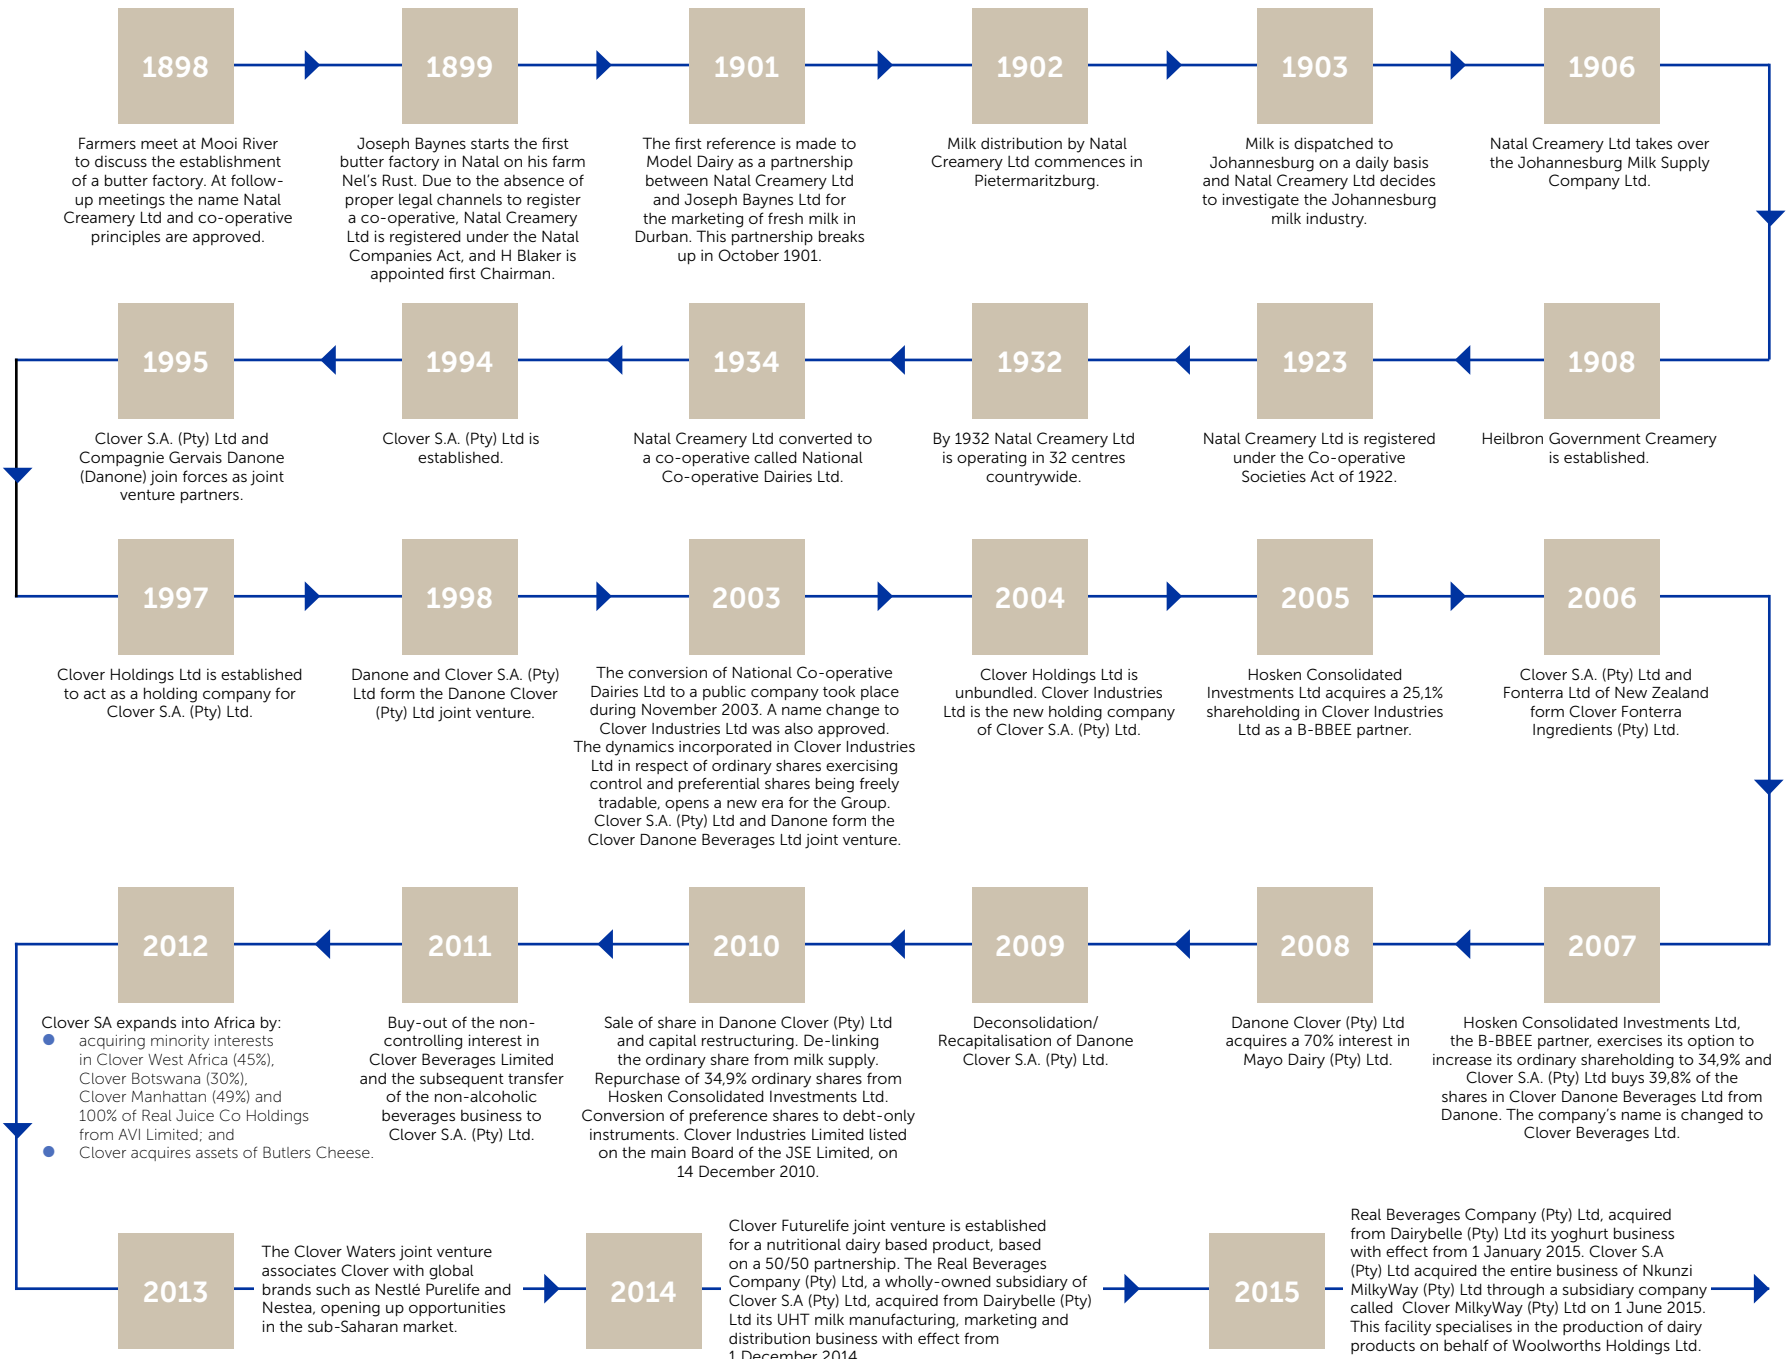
1898

Farmers meet at Mooi River to discuss the establishment of a butter factory. At follow-up meetings the name Natal Creamery Ltd and co-operative principles are approved.

1899

Joseph Baynes starts the first butter factory in Natal on his farm Nel's Rust. Due to the absence of proper legal channels to register a co-operative, Natal Creamery Ltd is registered under the Natal Companies Act, and H Blaker is appointed first Chairman.

1901

The first reference is made to Model Dairy as a partnership between Natal Creamery Ltd and Joseph Baynes Ltd for the marketing of fresh milk in Durban. This partnership breaks up in October 1901.

1902

Milk distribution by Natal Creamery Ltd commences in Pietermaritzburg.

1903

Milk is dispatched to Johannesburg on a daily basis and Natal Creamery Ltd decides to investigate the Johannesburg milk industry.

1906

Natal Creamery Ltd takes over the Johannesburg Milk Supply Company Ltd.

1908

Heilbron Government Creamery is established.

1923

Natal Creamery Ltd is registered under the Co-operative Societies Act of 1922.

1932

By 1932 Natal Creamery Ltd is operating in 32 centres countrywide.

1934

Natal Creamery Ltd converted to a co-operative called National Co-operative Dairies Ltd.

1994

Clover S.A. (Pty) Ltd is established.

1995

Clover S.A. (Pty) Ltd and Compagnie Gervais Danone (Danone) join forces as joint venture partners.

1997

Clover Holdings Ltd is established to act as a holding company for Clover S.A. (Pty) Ltd.

1998

Danone and Clover S.A. (Pty) Ltd form the Danone Clover (Pty) Ltd joint venture.

2003

The conversion of National Co-operative Dairies Ltd to a public company took place during November 2003. A name change to Clover Industries Ltd was also approved. The dynamics incorporated in Clover Industries Ltd in respect of ordinary shares exercising control and preferential shares being freely tradable, opens a new era for the Group. Clover S.A. (Pty) Ltd and Danone form the Clover Danone Beverages Ltd joint venture.

2004

Clover Holdings Ltd is unbundled. Clover Industries Ltd is the new holding company of Clover S.A. (Pty) Ltd.

2005

Hosken Consolidated Investments Ltd acquires a 25,1% shareholding in Clover Industries Ltd as a B-BBEE partner.

2006

Clover S.A. (Pty) Ltd and Fonterra Ltd of New Zealand form Clover Fonterra Ingredients (Pty) Ltd.

2007

Hosken Consolidated Investments Ltd, the B-BBEE partner, exercises its option to increase its ordinary shareholding to 34,9% and Clover S.A. (Pty) Ltd buys 39,8% of the shares in Clover Danone Beverages Ltd from Danone. The company's name is changed to Clover Beverages Ltd.

2008

Danone Clover (Pty) Ltd acquires a 70% interest in Mayo Dairy (Pty) Ltd.

2009

Deconsolidation/ Recapitalisation of Danone Clover S.A. (Pty) Ltd.

2010

Sale of share in Danone Clover (Pty) Ltd and capital restructuring. De-linking the ordinary share from milk supply. Repurchase of 34,9% ordinary shares from Hosken Consolidated Investments Ltd. Conversion of preference shares to debt-only instruments. Clover Industries Limited listed on the main Board of the JSE Limited, on 14 December 2010.

2011

Buy-out of the non-controlling interest in Clover Beverages Limited and the subsequent transfer of the non-alcoholic beverages business to Clover S.A. (Pty) Ltd.

2012

Clover SA expands into Africa by:
- acquiring minority interests in Clover West Africa (45%), Clover Botswana (30%), Clover Manhattan (49%) and 100% of Real Juice Co Holdings from AVI Limited; and
- Clover acquires assets of Butlers Cheese.

2013

The Clover Waters joint venture associates Clover with global brands such as Nestlé Purelife and Nestea, opening up opportunities in the sub-Saharan market.

2014

Clover Futurelife joint venture is established for a nutritional dairy based product, based on a 50/50 partnership. The Real Beverages Company (Pty) Ltd, a wholly-owned subsidiary of Clover S.A (Pty) Ltd, acquired from Dairybelle (Pty) Ltd its UHT milk manufacturing, marketing and distribution business with effect from 1 December 2014.

2015

Real Beverages Company (Pty) Ltd, acquired from Dairybelle (Pty) Ltd its yoghurt business with effect from 1 January 2015. Clover S.A (Pty) Ltd acquired the entire business of Nkunzi MilkyWay (Pty) Ltd through a subsidiary company called Clover MilkyWay (Pty) Ltd on 1 June 2015. This facility specialises in the production of dairy products on behalf of Woolworths Holdings Ltd.